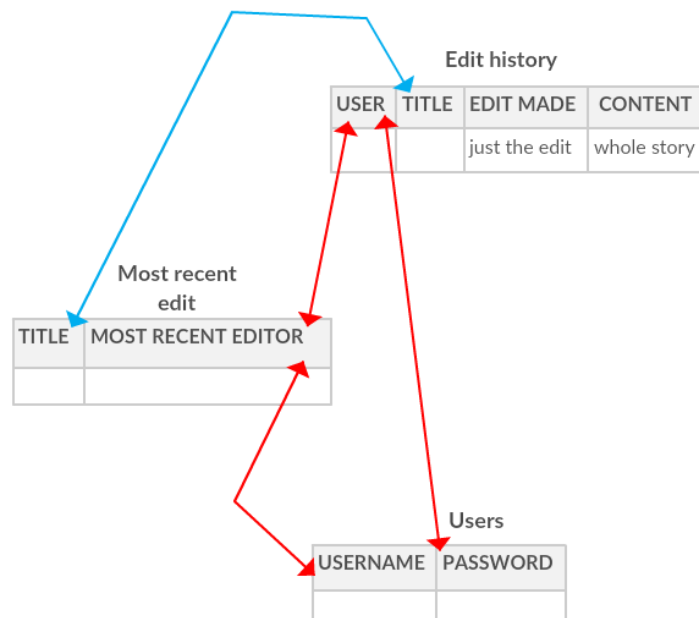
Edit history

| USER | TITLE | EDIT MADE | CONTENT |
|---|---|---|---|
| | | just the edit | whole story |

Most recent edit

| TITLE | MOST RECENT EDITOR |
|---|---|
| | |

Users

| USERNAME | PASSWORD |
|---|---|
| | |